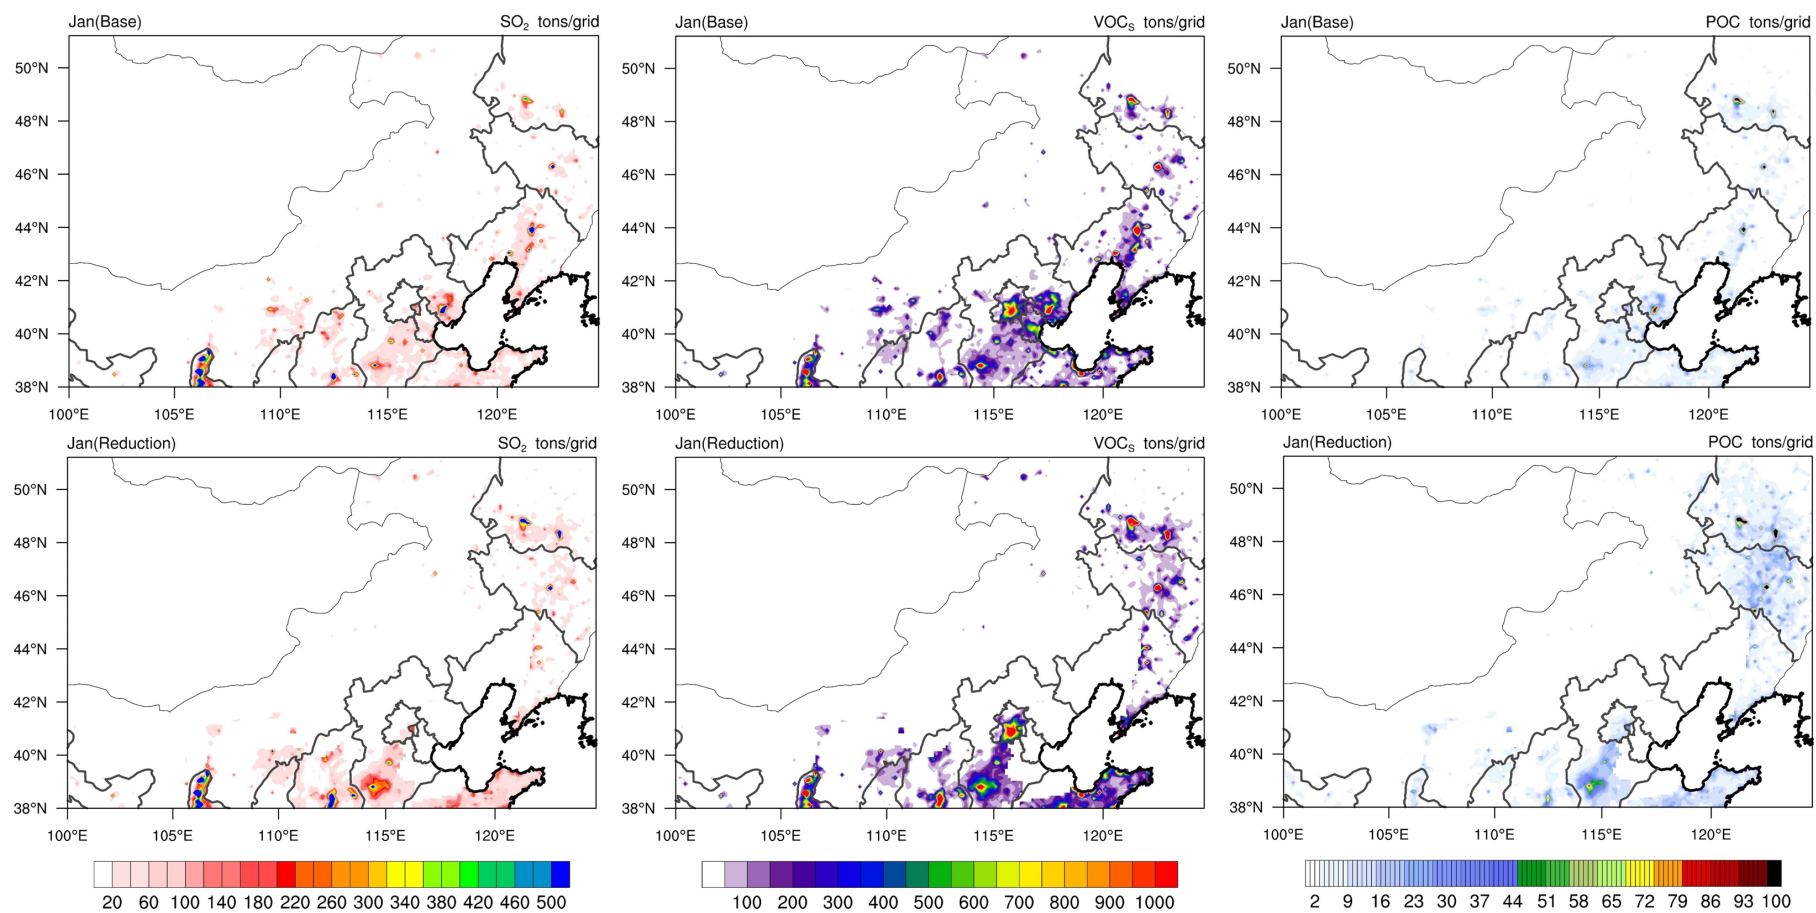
Jan(Base) $SO_2$ tons/grid

50°N
48°N
46°N
44°N
42°N
40°N
38°N
100°E 105°E 110°E 115°E 120°E

Jan(Base) $VOC_S$ tons/grid

50°N
48°N
46°N
44°N
42°N
40°N
38°N
100°E 105°E 110°E 115°E 120°E

Jan(Base) POC tons/grid

50°N
48°N
46°N
44°N
42°N
40°N
38°N
100°E 105°E 110°E 115°E 120°E

Jan(Reduction) $SO_2$ tons/grid

50°N
48°N
46°N
44°N
42°N
40°N
38°N
100°E 105°E 110°E 115°E 120°E

Jan(Reduction) $VOC_S$ tons/grid

50°N
48°N
46°N
44°N
42°N
40°N
38°N
100°E 105°E 110°E 115°E 120°E

Jan(Reduction) POC tons/grid

50°N
48°N
46°N
44°N
42°N
40°N
38°N
100°E 105°E 110°E 115°E 120°E

20 60 100 140 180 220 260 300 340 380 420 460 500

100 200 300 400 500 600 700 800 900 1000

2 9 16 23 30 37 44 51 58 65 72 79 86 93 100